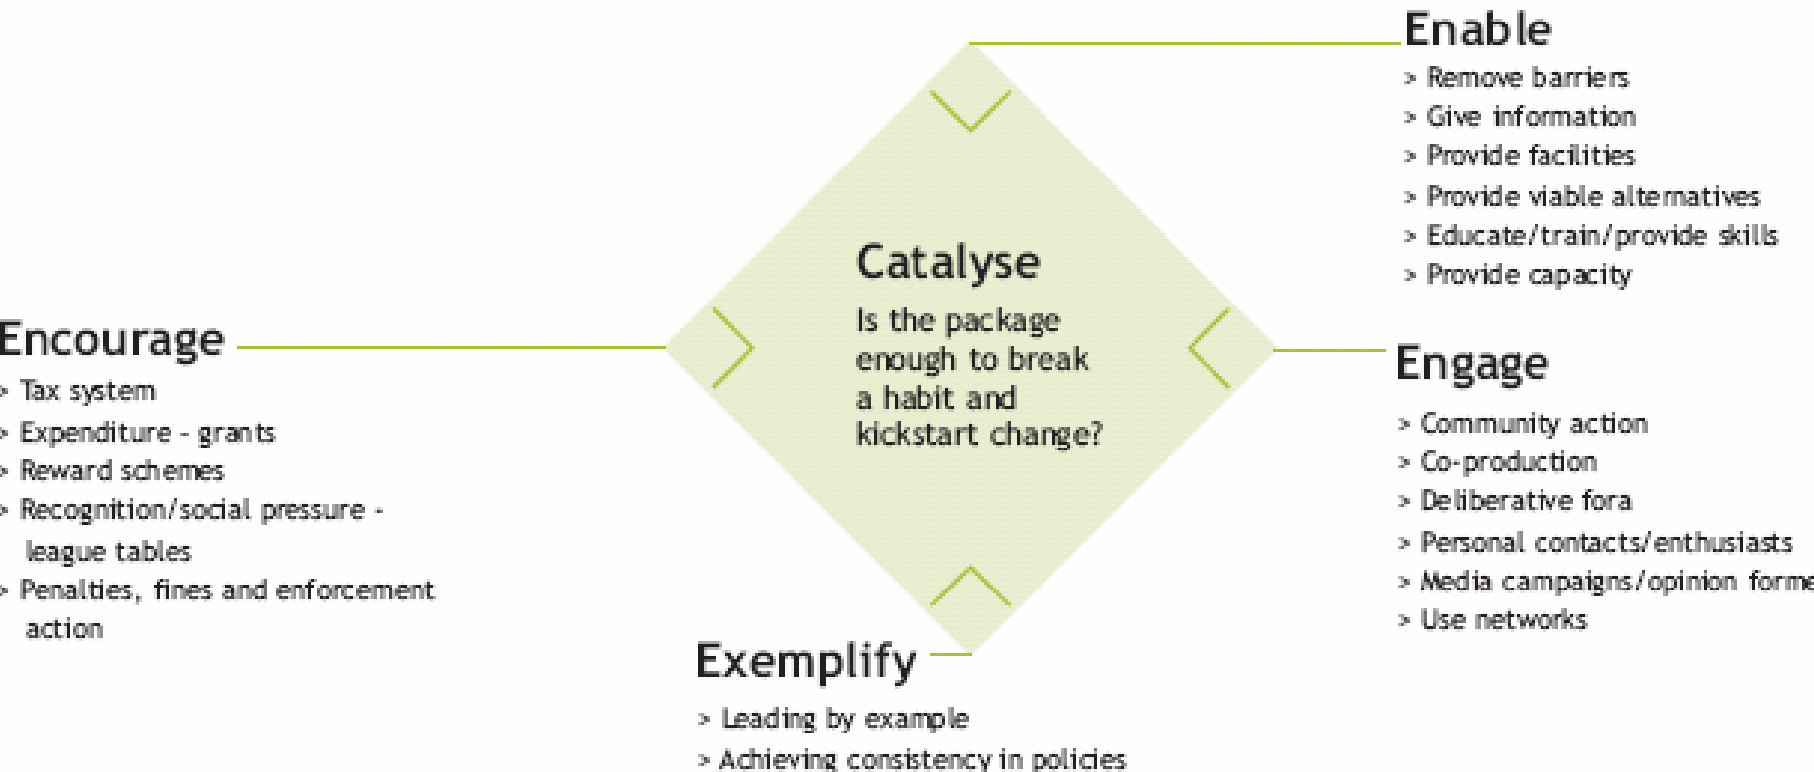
Enable
> Remove barriers
> Give information
> Provide facilities
> Provide viable alternatives
> Educate/train/provide skills
> Provide capacity

Catalyse
Is the package enough to break a habit and kickstart change?

Encourage
> Tax system
> Expenditure - grants
> Reward schemes
> Recognition/social pressure - league tables
> Penalties, fines and enforcement action

Engage
> Community action
> Co-production
> Deliberative fora
> Personal contacts/enthusiasts
> Media campaigns/opinion forme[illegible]
> Use networks

Exemplify
> Leading by example
> Achieving consistency in policies